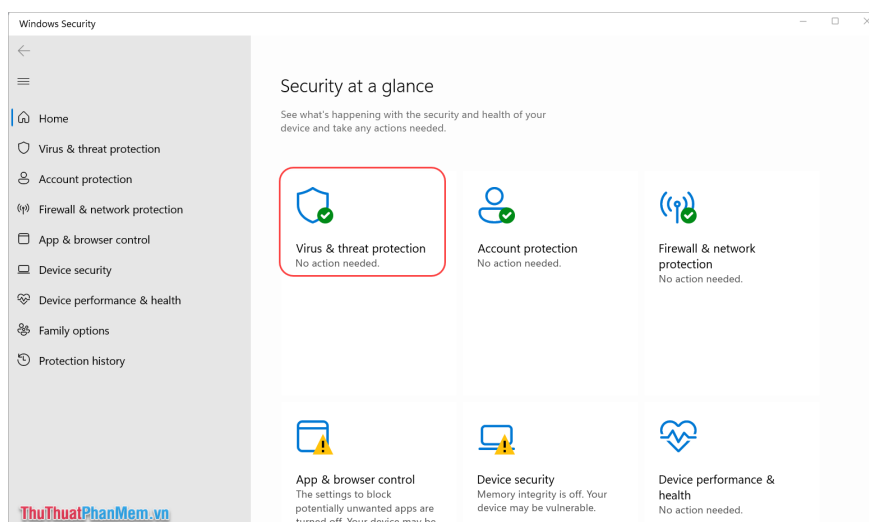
Windows Security

Home
Virus & threat protection
Account protection
Firewall & network protection
App & browser control
Device security
Device performance & health
Family options
Protection history

Security at a glance

See what's happening with the security and health of your device and take any actions needed.

Virus & threat protection
No action needed.

Account protection
No action needed.

Firewall & network protection
No action needed.

App & browser control
The settings to block potentially unwanted apps are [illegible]

Device security
Memory integrity is off. Your device may be vulnerable.

Device performance & health
No action needed.

ThuThuatPhanMem.vn